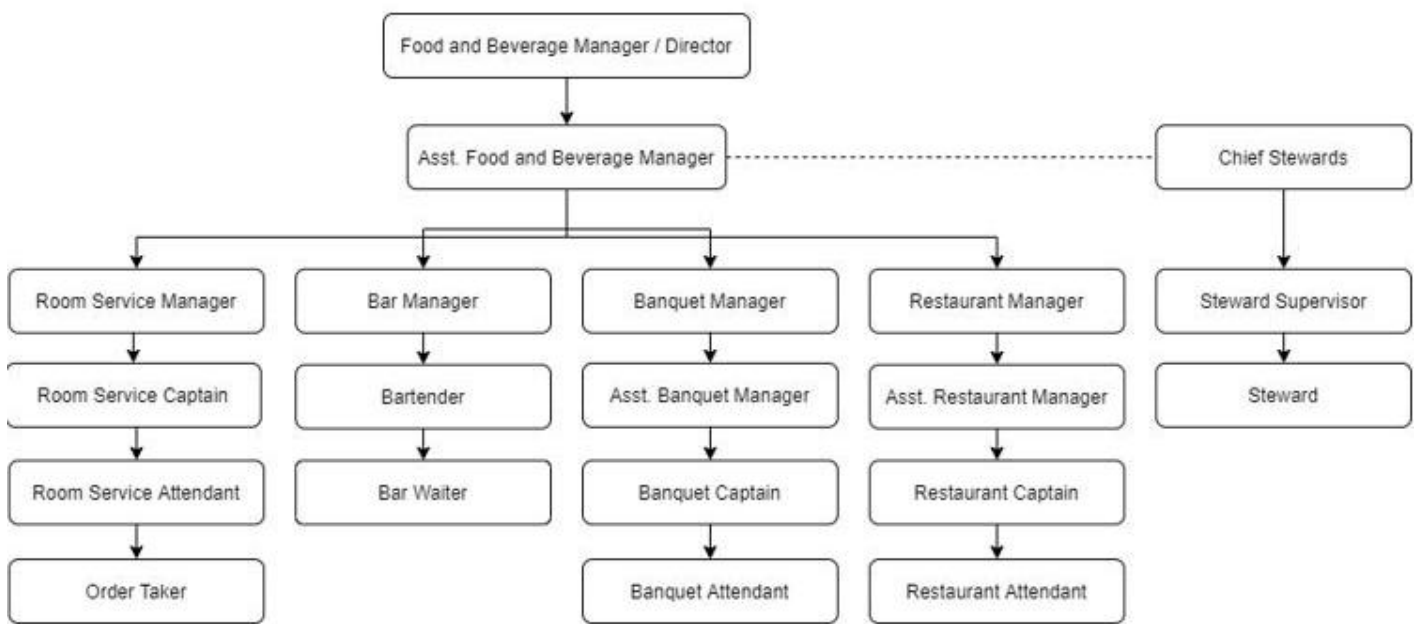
Food and Beverage Manager / Director

Asst. Food and Beverage Manager

Chief Stewards

Room Service Manager

Room Service Captain

Room Service Attendant

Order Taker

Bar Manager

Bartender

Bar Waiter

Banquet Manager

Asst. Banquet Manager

Banquet Captain

Banquet Attendant

Restaurant Manager

Asst. Restaurant Manager

Restaurant Captain

Restaurant Attendant

Steward Supervisor

Steward